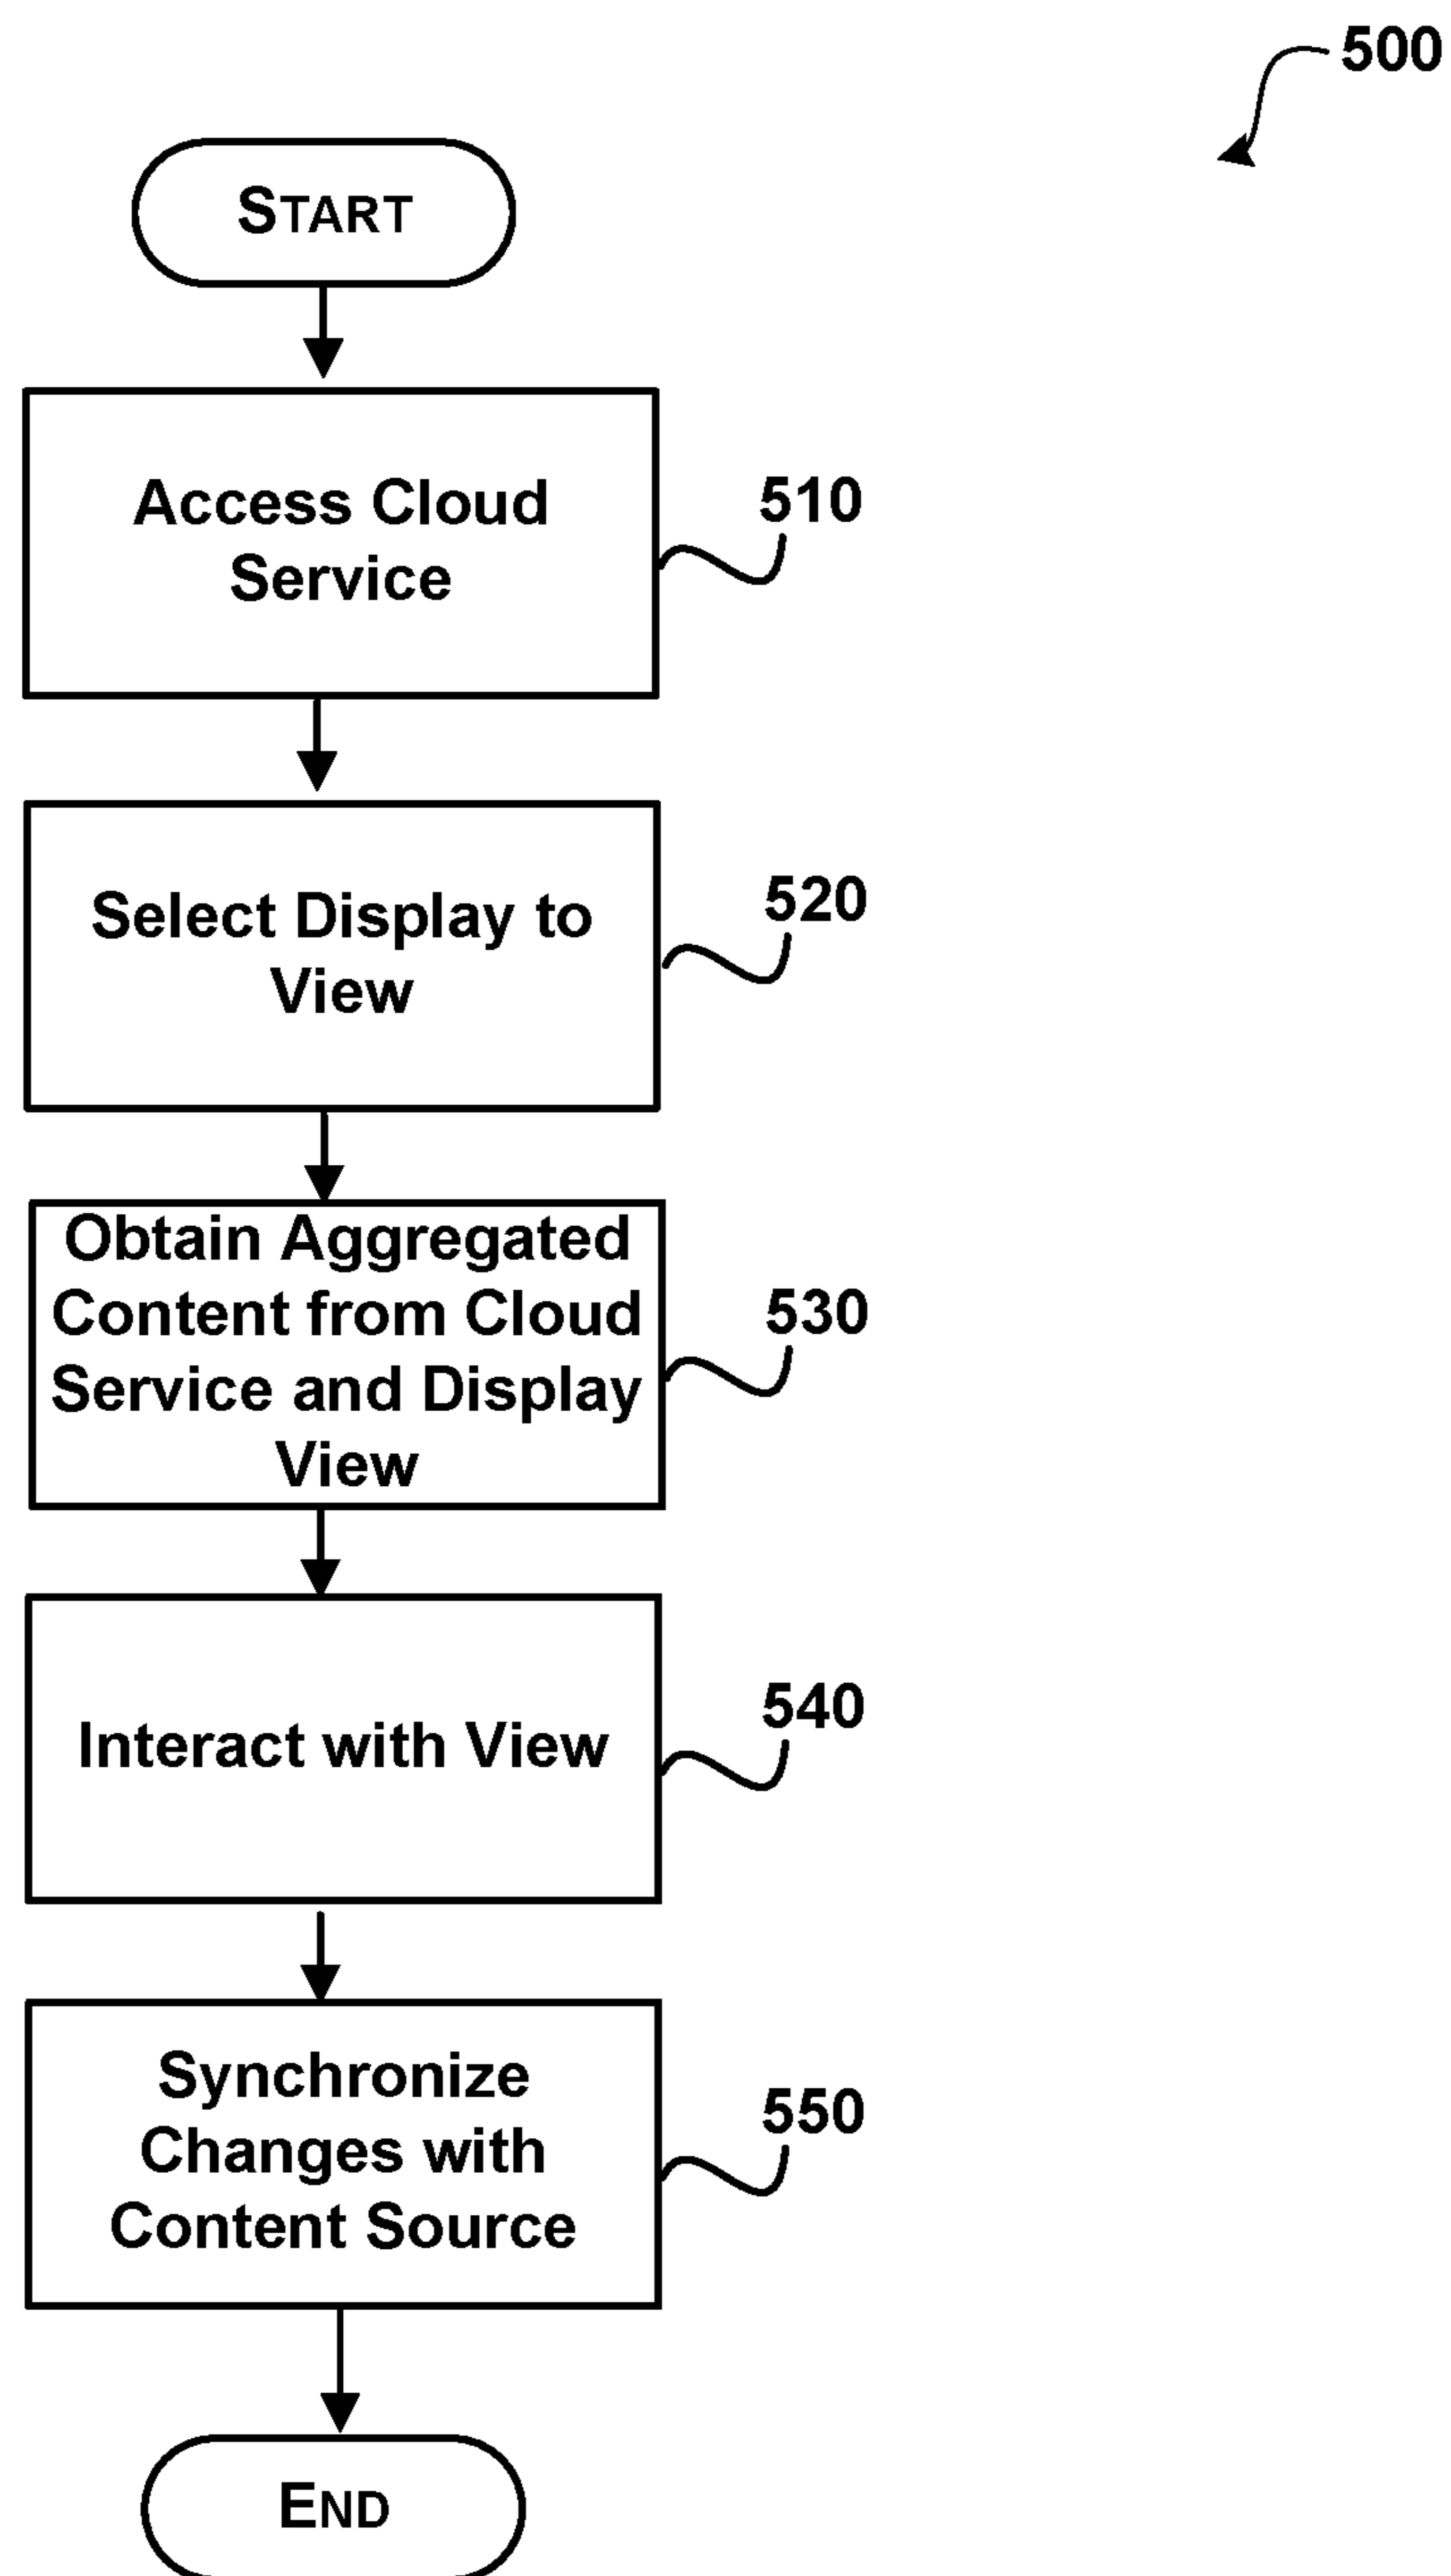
500

START

Access Cloud Service

510

Select Display to View

520

Obtain Aggregated Content from Cloud Service and Display View

530

Interact with View

540

Synchronize Changes with Content Source

550

END